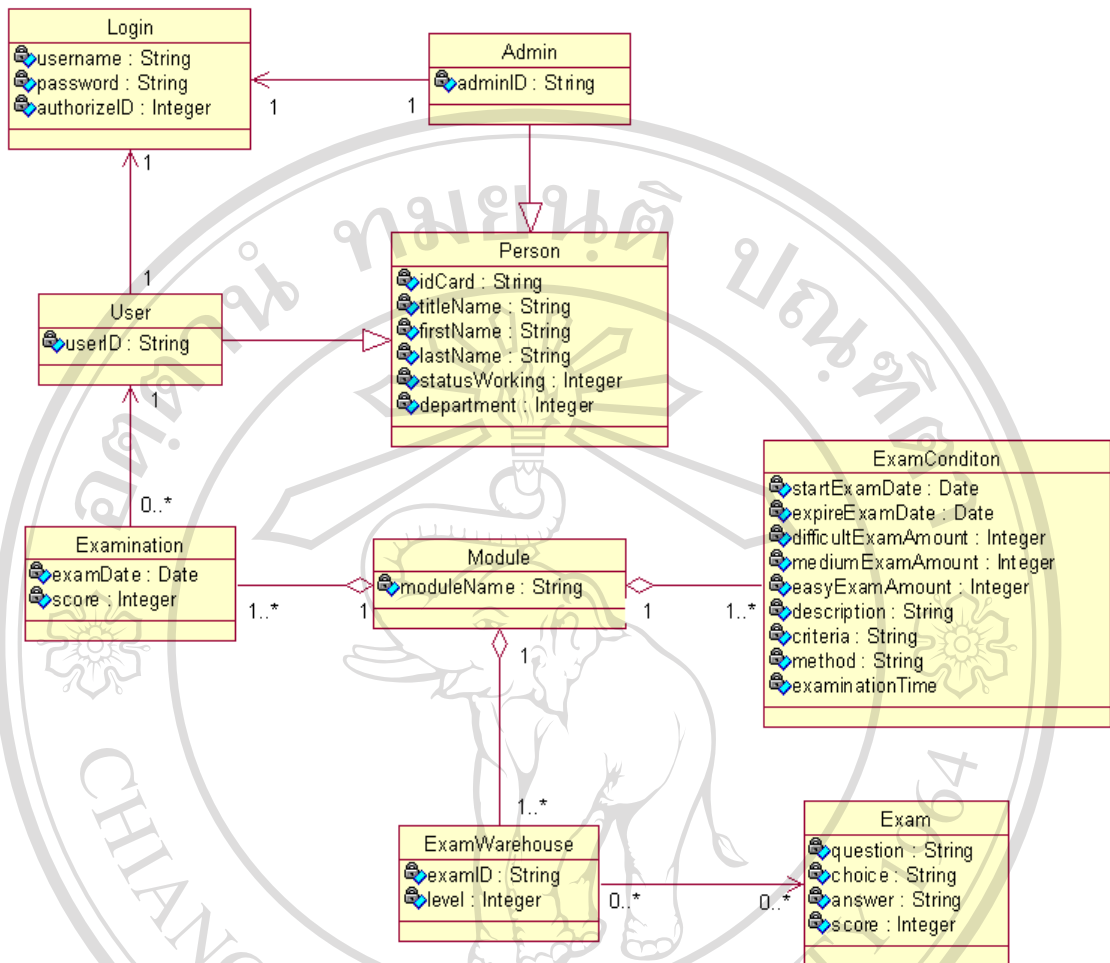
Login
username : String
password : String
authorizeID : Integer

Admin
adminID : String

1
1

1

Person
idCard : String
titleName : String
firstName : String
lastName : String
statusWorking : Integer
department : Integer

1

User
userID : String

1

0..*

ExamConditon
startExamDate : Date
expireExamDate : Date
difficultExamAmount : Integer
mediumExamAmount : Integer
easyExamAmount : Integer
description : String
criteria : String
method : String
examinationTime

Examination
examDate : Date
score : Integer

Module
moduleName : String

1..*
1
1
1..*

1

1..*

ExamWarehouse
examID : String
level : Integer

0..*
0..*

Exam
question : String
choice : String
answer : String
score : Integer

มหาวิทยาลัยเชียงใหม่
CHIANG